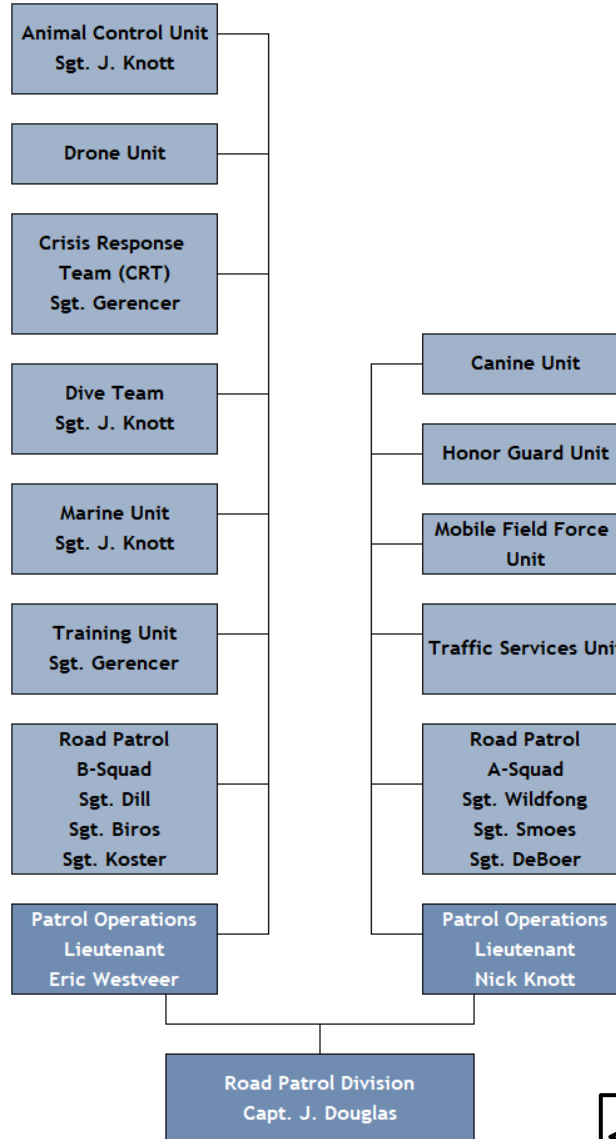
Animal Control Unit
Sgt. J. Knott

Drone Unit

Crisis Response Team (CRT)
Sgt. Gerencer

Dive Team
Sgt. J. Knott

Marine Unit
Sgt. J. Knott

Training Unit
Sgt. Gerencer

Road Patrol
B-Squad
Sgt. Dill
Sgt. Biros
Sgt. Koster

Patrol Operations
Lieutenant
Eric Westveer

Canine Unit

Honor Guard Unit

Mobile Field Force Unit

Traffic Services Uni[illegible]

Road Patrol
A-Squad
Sgt. Wildfong
Sgt. Smoes
Sgt. DeBoer

Patrol Operations
Lieutenant
Nick Knott

Road Patrol Division
Capt. J. Douglas